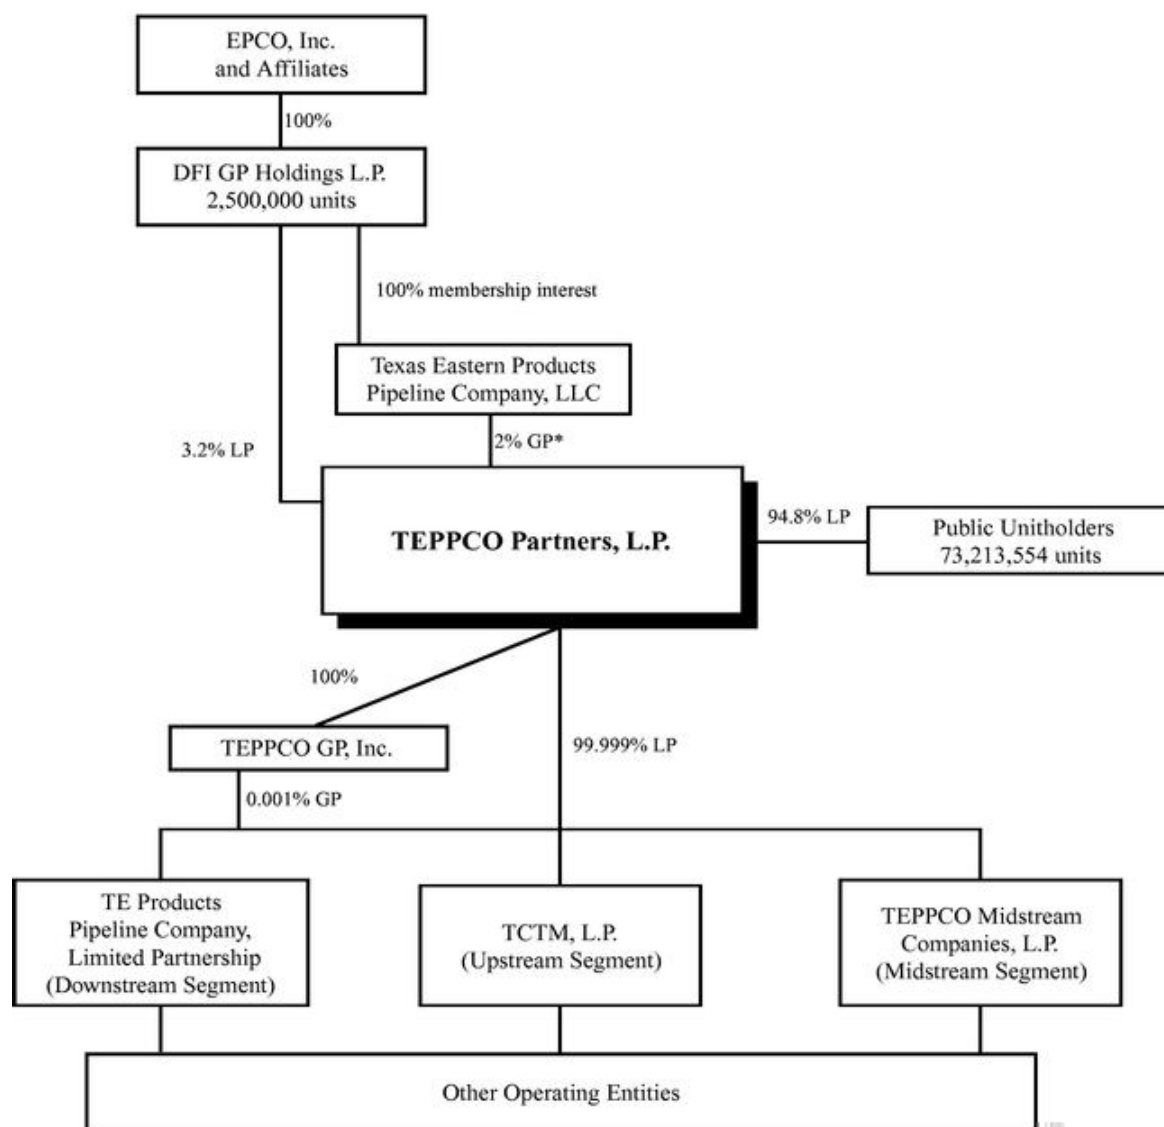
EPCO, Inc.
and Affiliates

100%

DFI GP Holdings L.P.
2,500,000 units

100% membership interest

Texas Eastern Products
Pipeline Company, LLC

3.2% LP

2% GP*

TEPPCO Partners, L.P.

94.8% LP

Public Unitholders
73,213,554 units

100%

TEPPCO GP, Inc.

99.999% LP

0.001% GP

TE Products
Pipeline Company,
Limited Partnership
(Downstream Segment)

TCTM, L.P.
(Upstream Segment)

TEPPCO Midstream
Companies, L.P.
(Midstream Segment)

Other Operating Entities